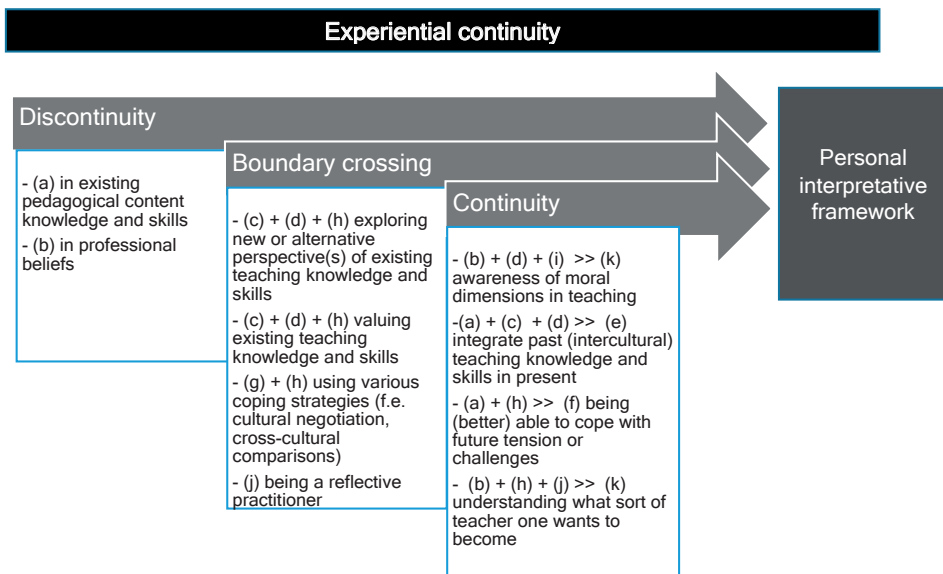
Experiential continuity

Discontinuity

- (a) in existing pedagogical content knowledge and skills
- (b) in professional beliefs

Boundary crossing

- (c) + (d) + (h) exploring new or alternative perspective(s) of existing teaching knowledge and skills
- (c) + (d) + (h) valuing existing teaching knowledge and skills
- (g) + (h) using various coping strategies (f.e. cultural negotiation, cross-cultural comparisons)
- (j) being a reflective practitioner

Continuity

- (b) + (d) + (i) >> (k) awareness of moral dimensions in teaching
-(a) + (c) + (d) >> (e) integrate past (intercultural) teaching knowledge and skills in present
- (a) + (h) >> (f) being (better) able to cope with future tension or challenges
- (b) + (h) + (j) >> (k) understanding what sort of teacher one wants to become

Personal interpretative framework